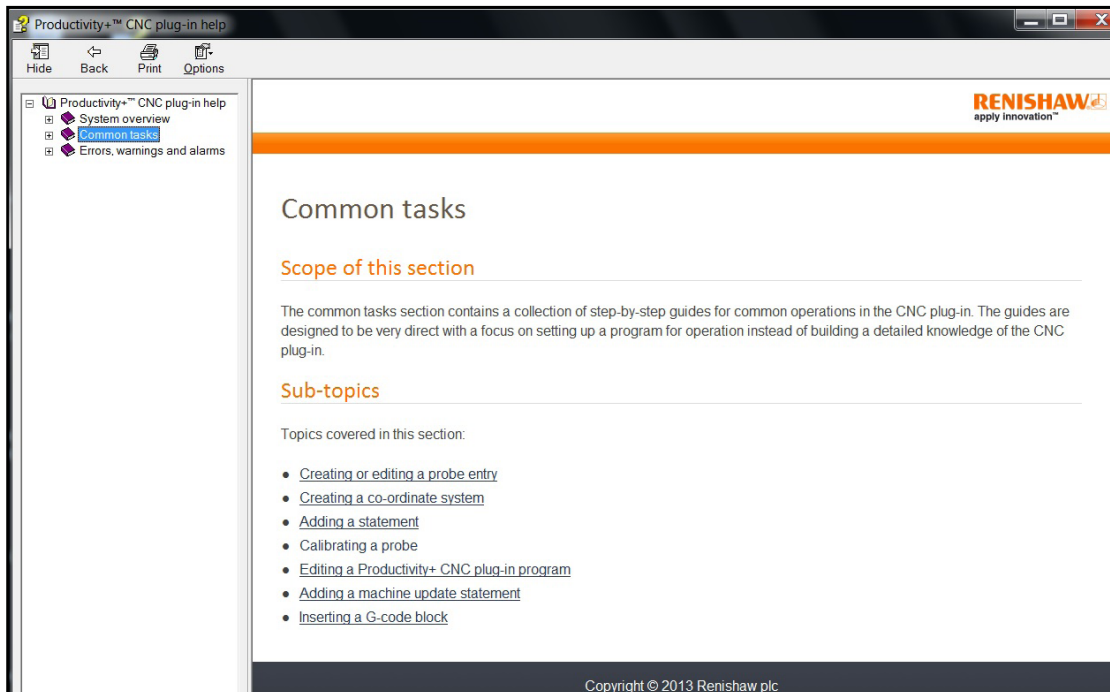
Productivity+™ CNC plug-in help

Hide Back Print Options

Productivity+™ CNC plug-in help
System overview
Common tasks
Errors, warnings and alarms

RENISHAW
apply innovation™

Common tasks

Scope of this section

The common tasks section contains a collection of step-by-step guides for common operations in the CNC plug-in. The guides are designed to be very direct with a focus on setting up a program for operation instead of building a detailed knowledge of the CNC plug-in.

Sub-topics

Topics covered in this section:

- Creating or editing a probe entry
- Creating a co-ordinate system
- Adding a statement
- Calibrating a probe
- Editing a Productivity+ CNC plug-in program
- Adding a machine update statement
- Inserting a G-code block

Copyright © 2013 Renishaw plc